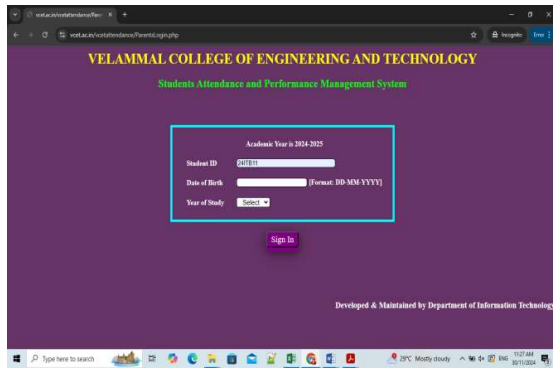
vcet.ac.in/vcetattendance/Pare
vcet.ac.in/vcetattendance/ParentLogin.php
Incognito
Error

VELAMMAL COLLEGE OF ENGINEERING AND TECHNOLOGY

Students Attendance and Performance Management System

Academic Year is 2024-2025

Student ID 24IT811

Date of Birth [Format: DD-MM-YYYY]

Year of Study Select

Sign In

Developed & Maintained by Department of Information Technology

Type here to search
29°C Mostly cloudy
ENG
11:27 AM
30/11/2024